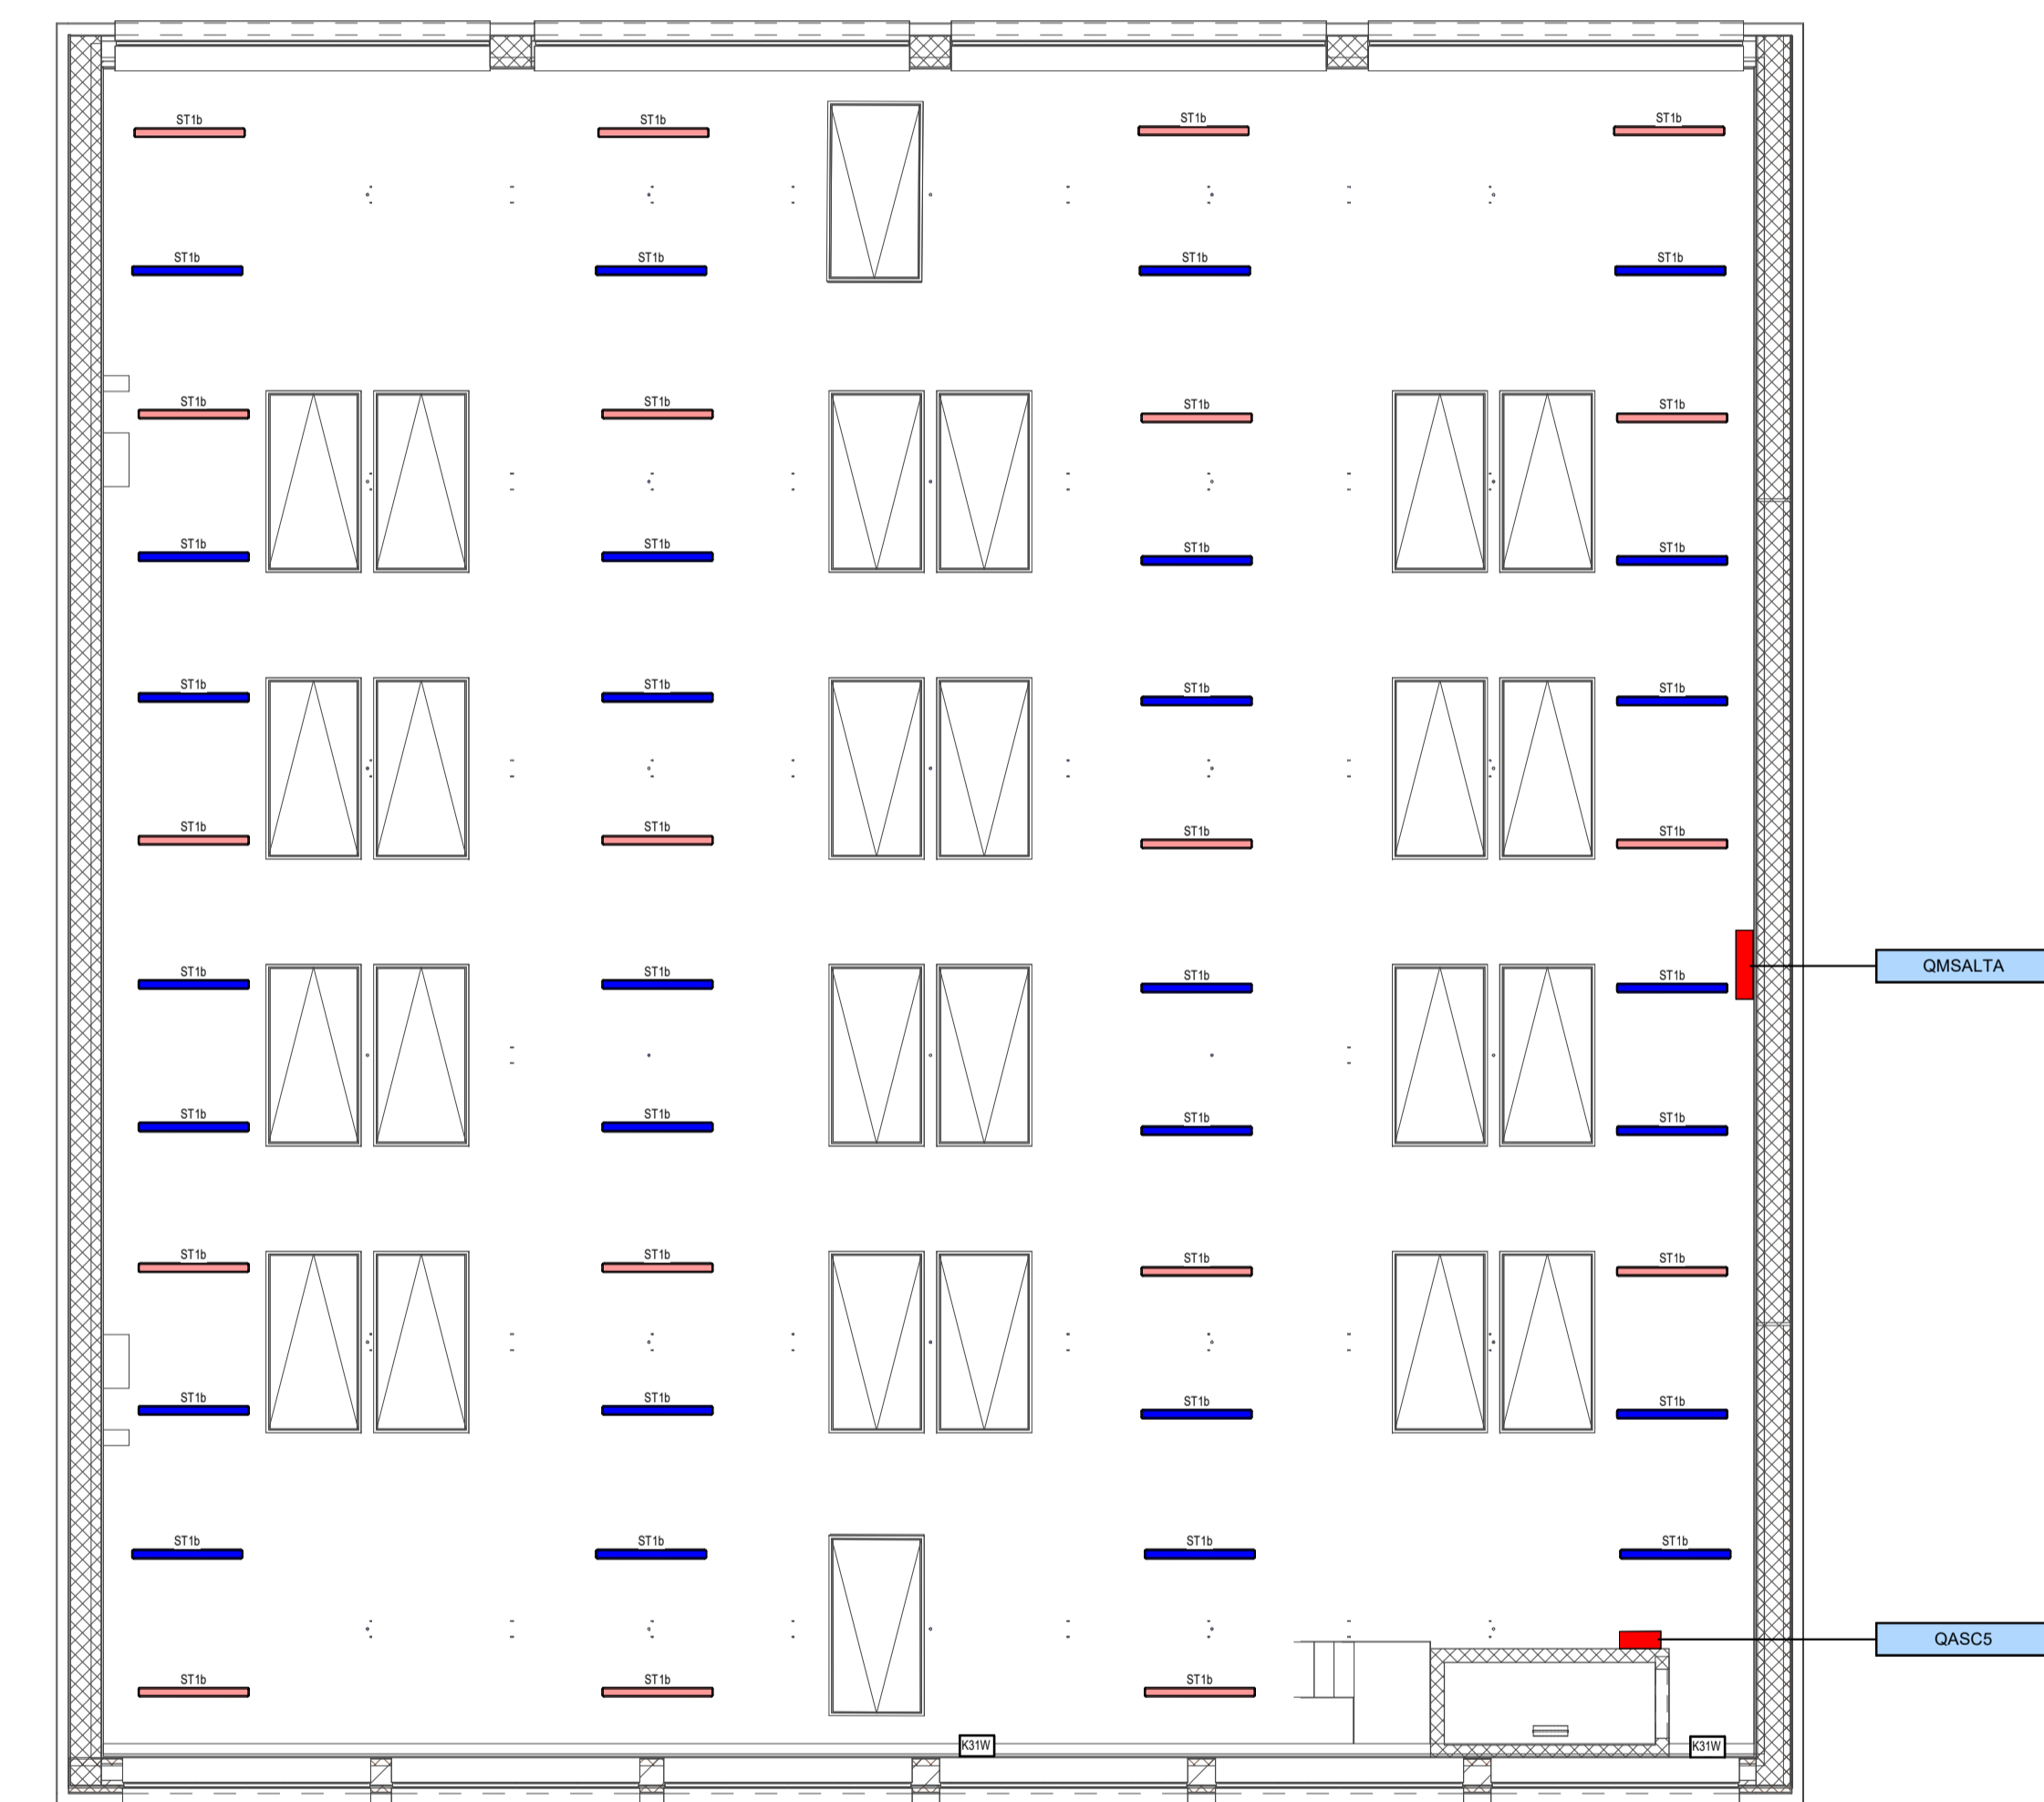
ST1b
ST1b
ST1b
ST1b
ST1b
ST1b
ST1b
ST1b

ST1b
ST1b
ST1b
ST1b
ST1b
ST1b
ST1b
ST1b

ST1b
ST1b
ST1b
ST1b
ST1b
ST1b
ST1b
ST1b

ST1b
ST1b
ST1b
ST1b
ST1b
ST1b
ST1b
ST1b

QMSALTA

ST1b
ST1b
ST1b
ST1b
ST1b
ST1b
ST1b
ST1b

ST1b
ST1b
ST1b
ST1b
ST1b
ST1b
ST1b
ST1b

QASC5

K31W
K31W